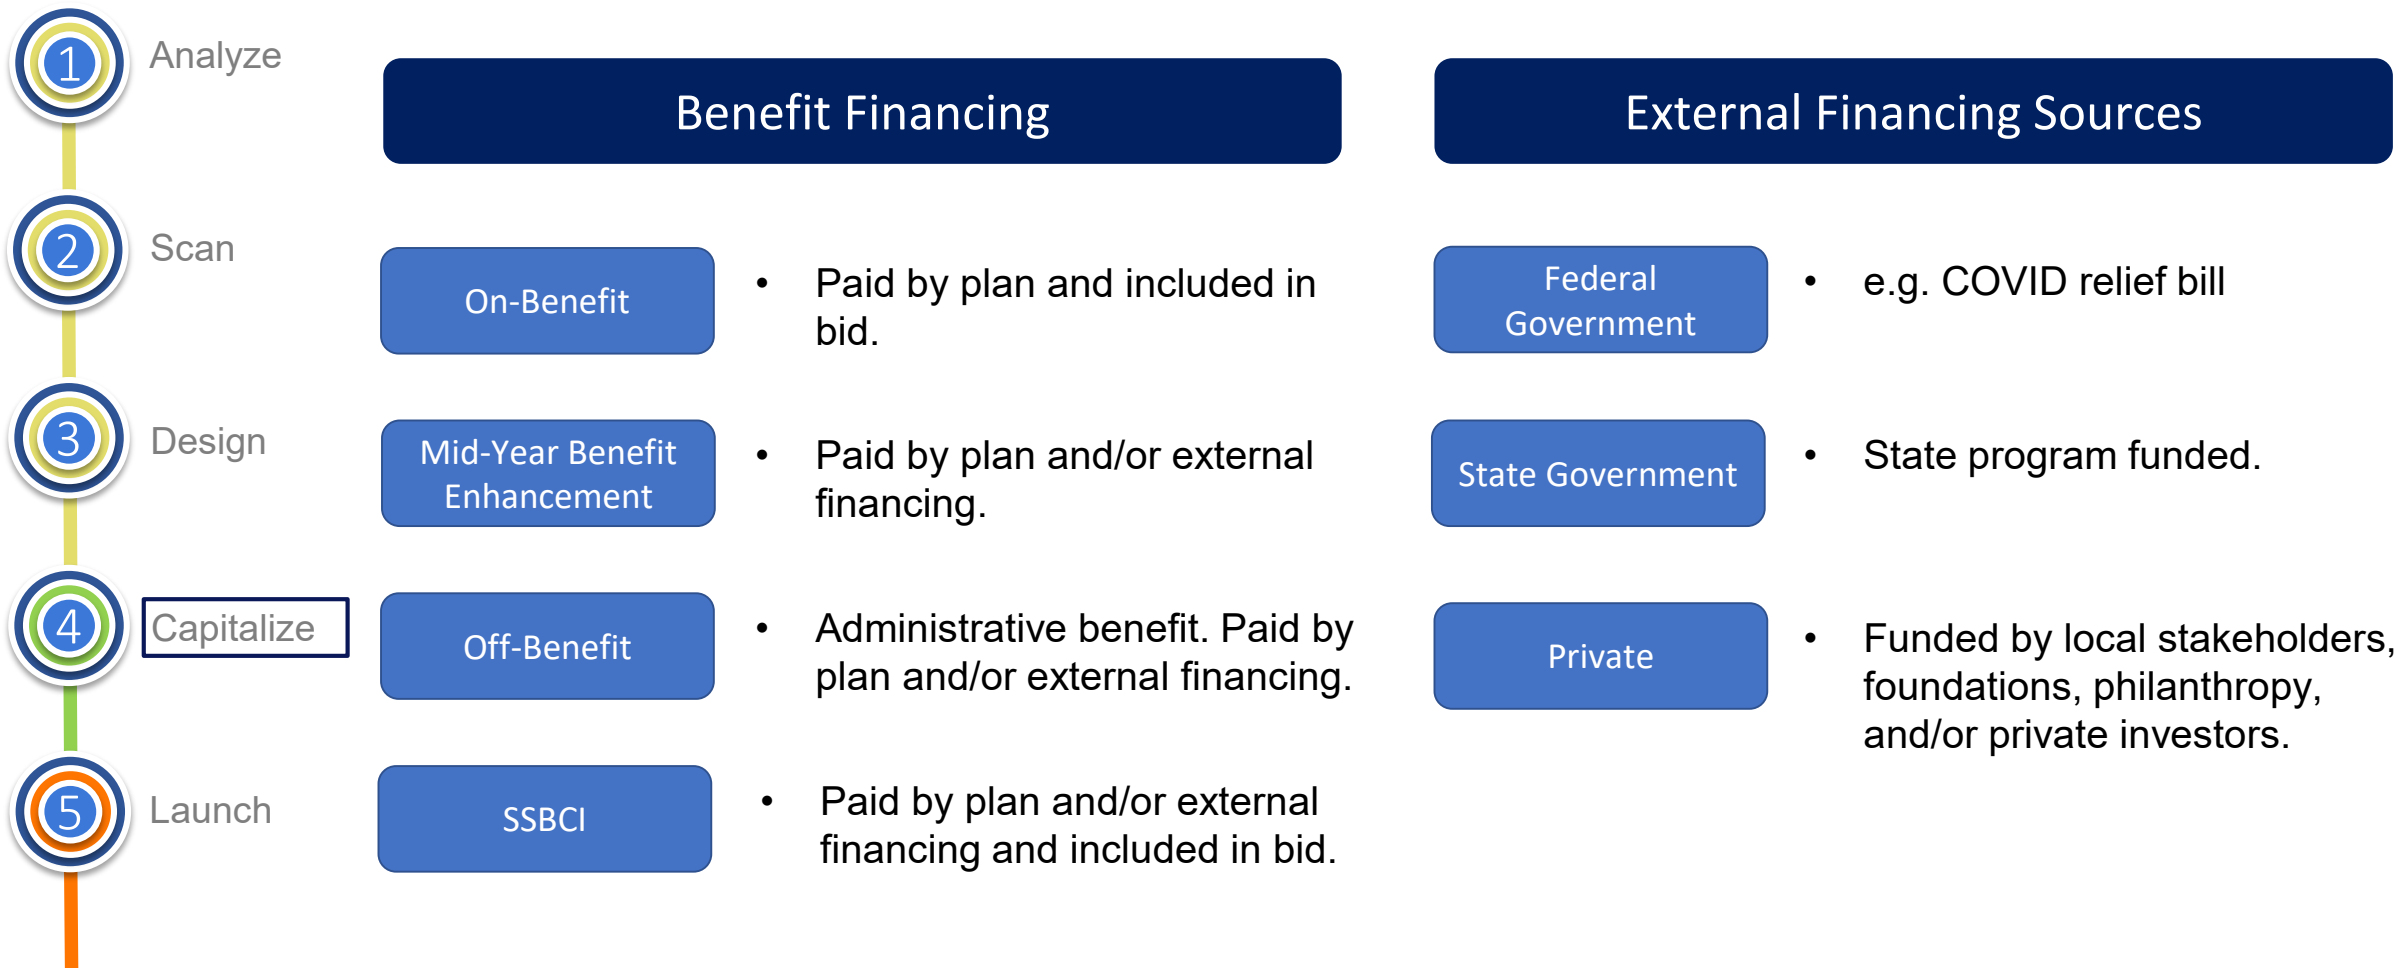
1 Analyze

2 Scan

3 Design

4 Capitalize

5 Launch

Benefit Financing

On-Benefit

• Paid by plan and included in bid.

Mid-Year Benefit Enhancement

• Paid by plan and/or external financing.

Off-Benefit

• Administrative benefit. Paid by plan and/or external financing.

SSBCI

• Paid by plan and/or external financing and included in bid.

External Financing Sources

Federal Government

• e.g. COVID relief bill

State Government

• State program funded.

Private

• Funded by local stakeholders, foundations, philanthropy, and/or private investors.